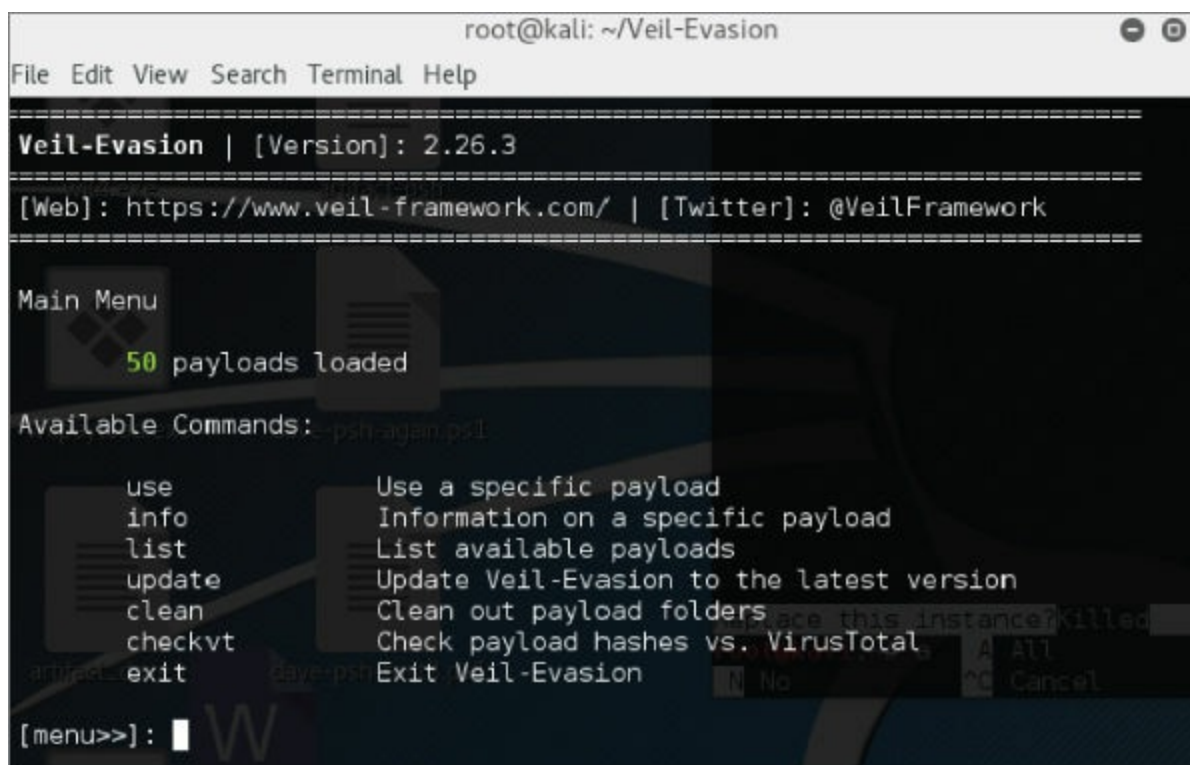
root@kali: ~/Veil-Evasion

File Edit View Search Terminal Help

=========================================================================
Veil-Evasion | [Version]: 2.26.3
=========================================================================
[Web]: https://www.veil-framework.com/ | [Twitter]: @VeilFramework
=========================================================================

Main Menu

50 payloads loaded

Available Commands:

| | |
|---|---|
| use | Use a specific payload |
| info | Information on a specific payload |
| list | List available payloads |
| update | Update Veil-Evasion to the latest version |
| clean | Clean out payload folders |
| checkvt | Check payload hashes vs. VirusTotal |
| exit | Exit Veil-Evasion |

[menu>>]: